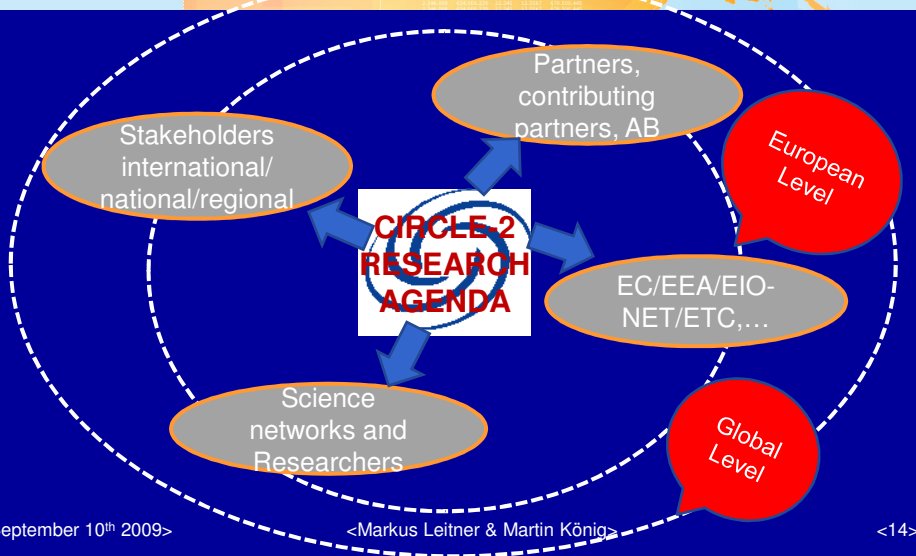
Partners, contributing partners, AB

Stakeholders international/ national/regional

European Level

CIRCLE-2 RESEARCH AGENDA

EC/EEA/EIO-NET/ETC,…

Science networks and Researchers

Global Level

eptember 10$^{th}$ 2009>

<Markus Leitner & Martin König>

<14>